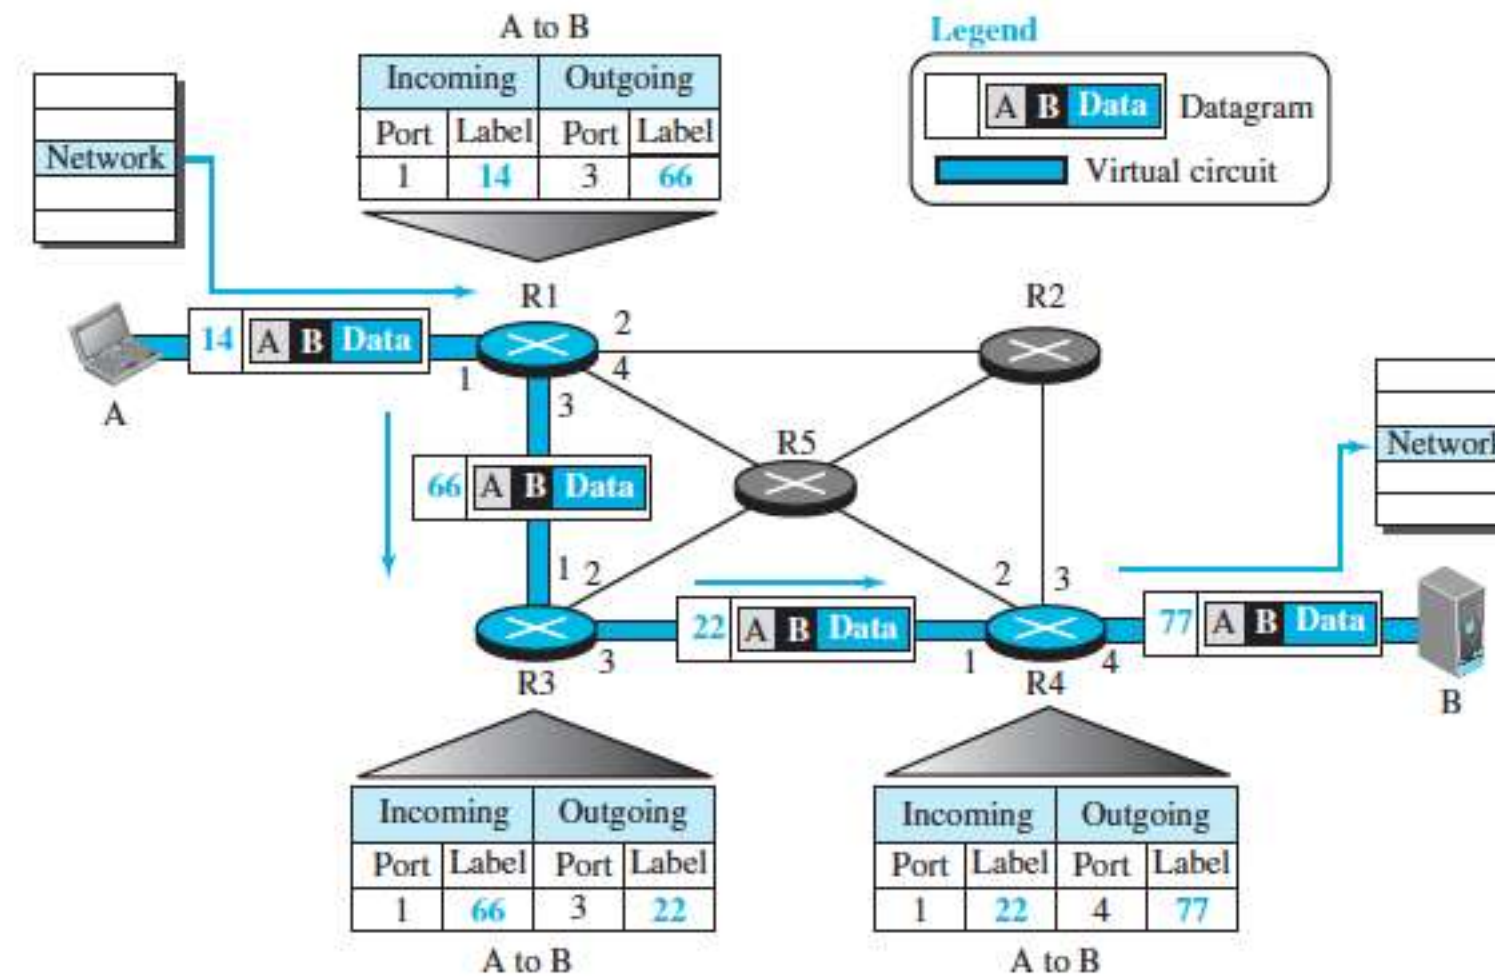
A to B

| Incoming | | Outgoing | |
|---|---|---|---|
| Port | Label | Port | Label |
| 1 | 14 | 3 | 66 |

Legend

A B Data Datagram

Virtual circuit

Network

R1

2

4

1

3

R2

14 A B Data

A

R5

66 A B Data

1 2

2 3

22 A B Data

77 A B Data

3

1

4

R3

R4

Networ

B

| Incoming | | Outgoing | |
|---|---|---|---|
| Port | Label | Port | Label |
| 1 | 66 | 3 | 22 |

A to B

| Incoming | | Outgoing | |
|---|---|---|---|
| Port | Label | Port | Label |
| 1 | 22 | 4 | 77 |

A to B